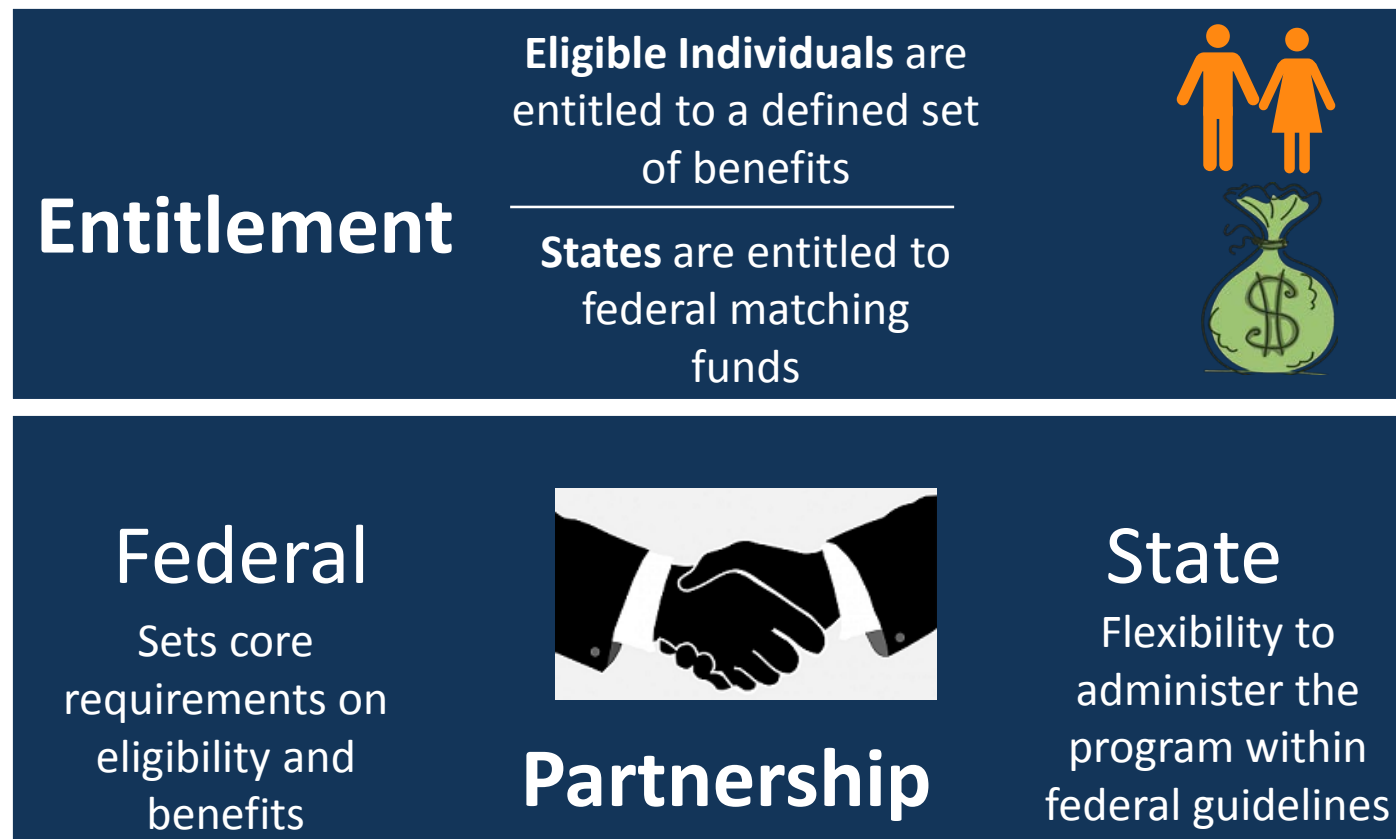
Entitlement

**Eligible Individuals** are entitled to a defined set of benefits

**States** are entitled to federal matching funds

Federal

Sets core requirements on eligibility and benefits

Partnership

State

Flexibility to administer the program within federal guidelines